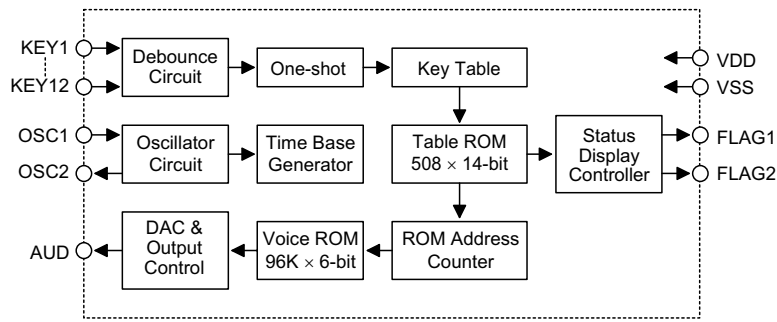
KEY1
KEY12
Debounce Circuit
One-shot
Key Table
VDD
VSS
OSC1
OSC2
Oscillator Circuit
Time Base Generator
Table ROM $508 \times 14$-bit
Status Display Controller
FLAG1
FLAG2
AUD
DAC & Output Control
Voice ROM $96K \times 6$-bit
ROM Address Counter